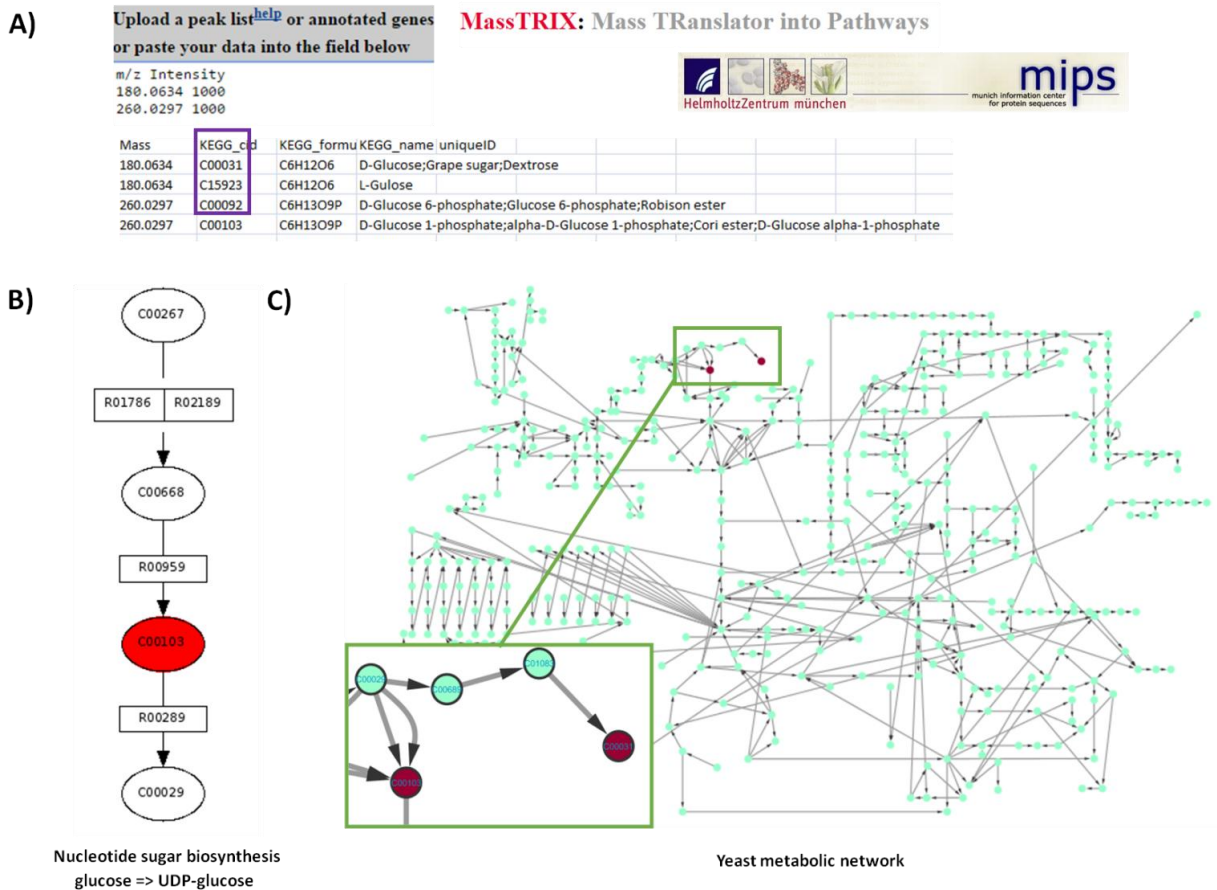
A)

Upload a peak list$^{help}$ or annotated genes or paste your data into the field below

m/z Intensity
180.0634 1000
260.0297 1000

MassTRIX: Mass TRanslator into Pathways

HelmholtzZentrum münchen

mips
munich information center for protein sequences

| Mass | KEGG_cid | KEGG_formu | KEGG_name | uniqueID |
|---|---|---|---|---|
| 180.0634 | C00031 | C6H12O6 | D-Glucose;Grape sugar;Dextrose | |
| 180.0634 | C15923 | C6H12O6 | L-Gulose | |
| 260.0297 | C00092 | C6H13O9P | D-Glucose 6-phosphate;Glucose 6-phosphate;Robison ester | |
| 260.0297 | C00103 | C6H13O9P | D-Glucose 1-phosphate;alpha-D-Glucose 1-phosphate;Cori ester;D-Glucose alpha-1-phosphate | |

B)

C00267
R01786 R02189
C00668
R00959
C00103
R00289
C00029

Nucleotide sugar biosynthesis
glucose => UDP-glucose

C)

C00029
C00668
C01063
C00031
C00103

Yeast metabolic network